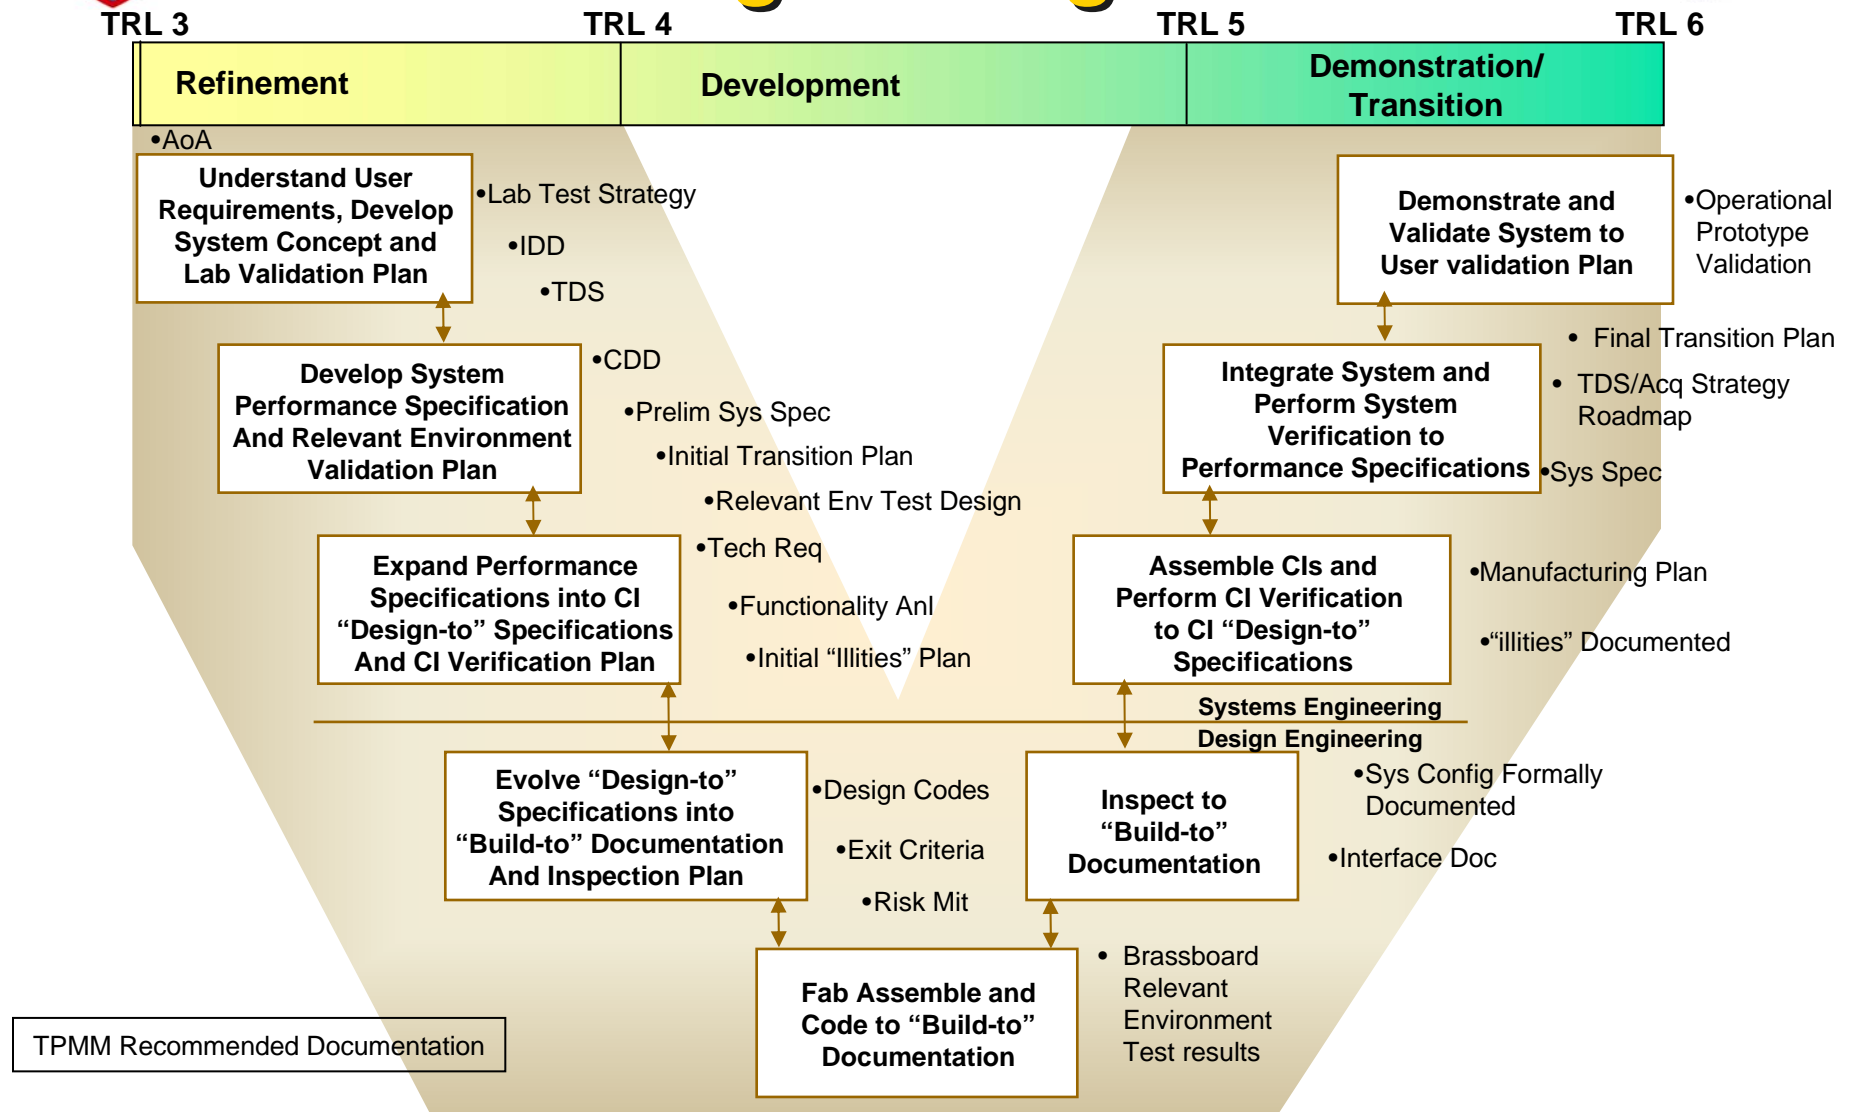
TRL 3
TRL 4
TRL 5
TRL 6

Refinement

Development

Demonstration/ Transition

•AoA

Understand User Requirements, Develop System Concept and Lab Validation Plan

•Lab Test Strategy
•IDD
•TDS

Develop System Performance Specification And Relevant Environment Validation Plan

•CDD
•Prelim Sys Spec
•Initial Transition Plan
•Relevant Env Test Design
•Tech Req

Expand Performance Specifications into CI “Design-to” Specifications And CI Verification Plan

•Functionality Anl
•Initial “Illities” Plan

Evolve “Design-to” Specifications into “Build-to” Documentation And Inspection Plan

•Design Codes
•Exit Criteria
•Risk Mit

Fab Assemble and Code to “Build-to” Documentation

• Brassboard Relevant Environment Test results

Inspect to “Build-to” Documentation

•Sys Config Formally Documented
•Interface Doc

Systems Engineering
Design Engineering

Assemble CIs and Perform CI Verification to CI “Design-to” Specifications

•Manufacturing Plan
•“illities” Documented

Integrate System and Perform System Verification to Performance Specifications

• Final Transition Plan
• TDS/Acq Strategy Roadmap
•Sys Spec

Demonstrate and Validate System to User validation Plan

•Operational Prototype Validation

TPMM Recommended Documentation